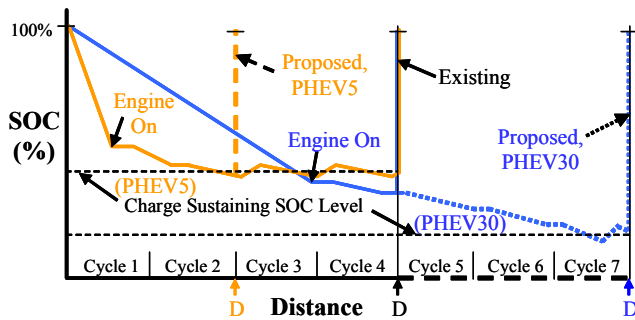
100%

SOC
(%)

Engine
On

Proposed,
PHEV5

Existing

Engine On

Proposed,
PHEV30

(PHEV5)

Charge Sustaining SOC Level

(PHEV30)

| Cycle 1 | Cycle 2 | Cycle 3 | Cycle 4 | Cycle 5 | Cycle 6 | Cycle 7 |
|---|---|---|---|---|---|---|

D

Distance

D

D